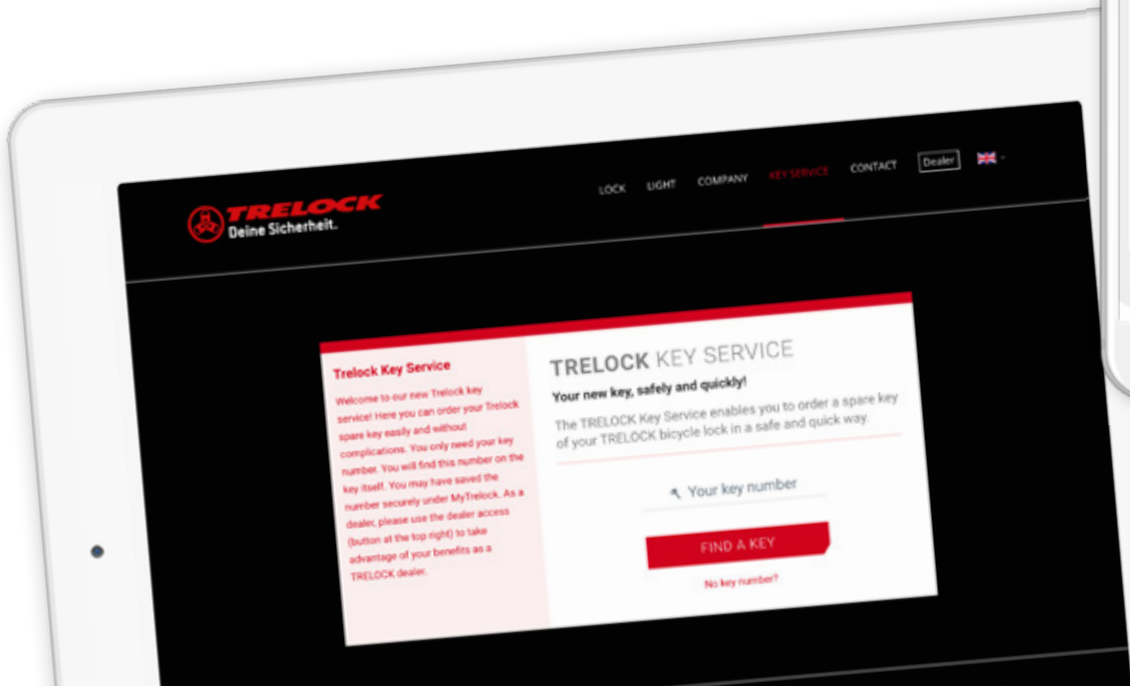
TRELOCK
Deine Sicherheit.

LOCK LIGHT COMPANY KEY SERVICE CONTACT Dealer

Trelock Key Service

Welcome to our new Trelock key service! Here you can order your Trelock spare key easily and without complications. You only need your key number. You will find this number on the key itself. You may have saved the number securely under MyTrelock. As a dealer, please use the dealer access (button at the top right) to take advantage of your benefits as a TRELOCK dealer.

TRELOCK KEY SERVICE

Your new key, safely and quickly!

The TRELOCK Key Service enables you to order a spare key of your TRELOCK bicycle lock in a safe and quick way.

Your key number

FIND A KEY

No key number?